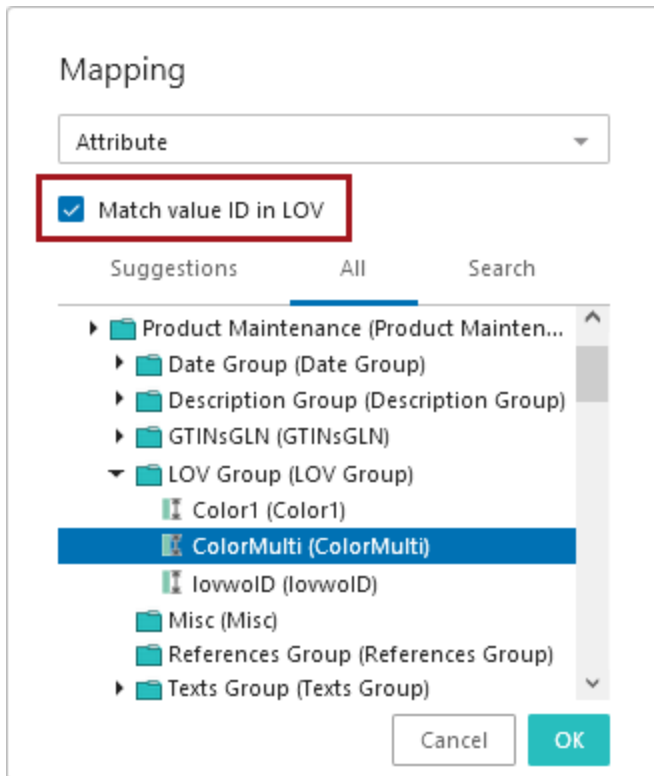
Mapping

Attribute

Match value ID in LOV

Suggestions All Search

Product Maintenance (Product Mainten...
Date Group (Date Group)
Description Group (Description Group)
GTINsGLN (GTINsGLN)
LOV Group (LOV Group)
Color1 (Color1)
ColorMulti (ColorMulti)
lovwoID (lovwoID)
Misc (Misc)
References Group (References Group)
Texts Group (Texts Group)

Cancel OK